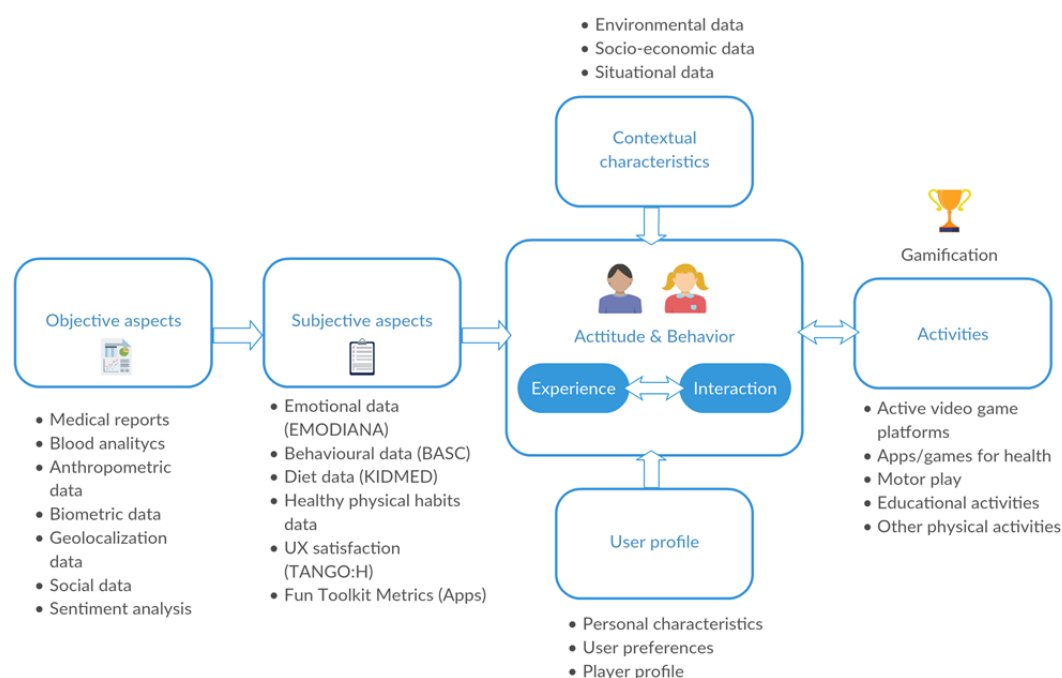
- Environmental data
- Socio-economic data
- Situational data

Contextual characteristics

Gamification

Objective aspects

Subjective aspects

Acttitude & Behavior

Activities

Experience

Interaction

- Medical reports
- Blood analitycs
- Anthropometric data
- Biometric data
- Geolocalization data
- Social data
- Sentiment analysis

- Emotional data (EMODIANA)
- Behavioural data (BASC)
- Diet data (KIDMED)
- Healthy physical habits data
- UX satisfaction (TANGO:H)
- Fun Toolkit Metrics (Apps)

- Active video game platforms
- Apps/games for health
- Motor play
- Educational activities
- Other physical activities

User profile

- Personal characteristics
- User preferences
- Player profile